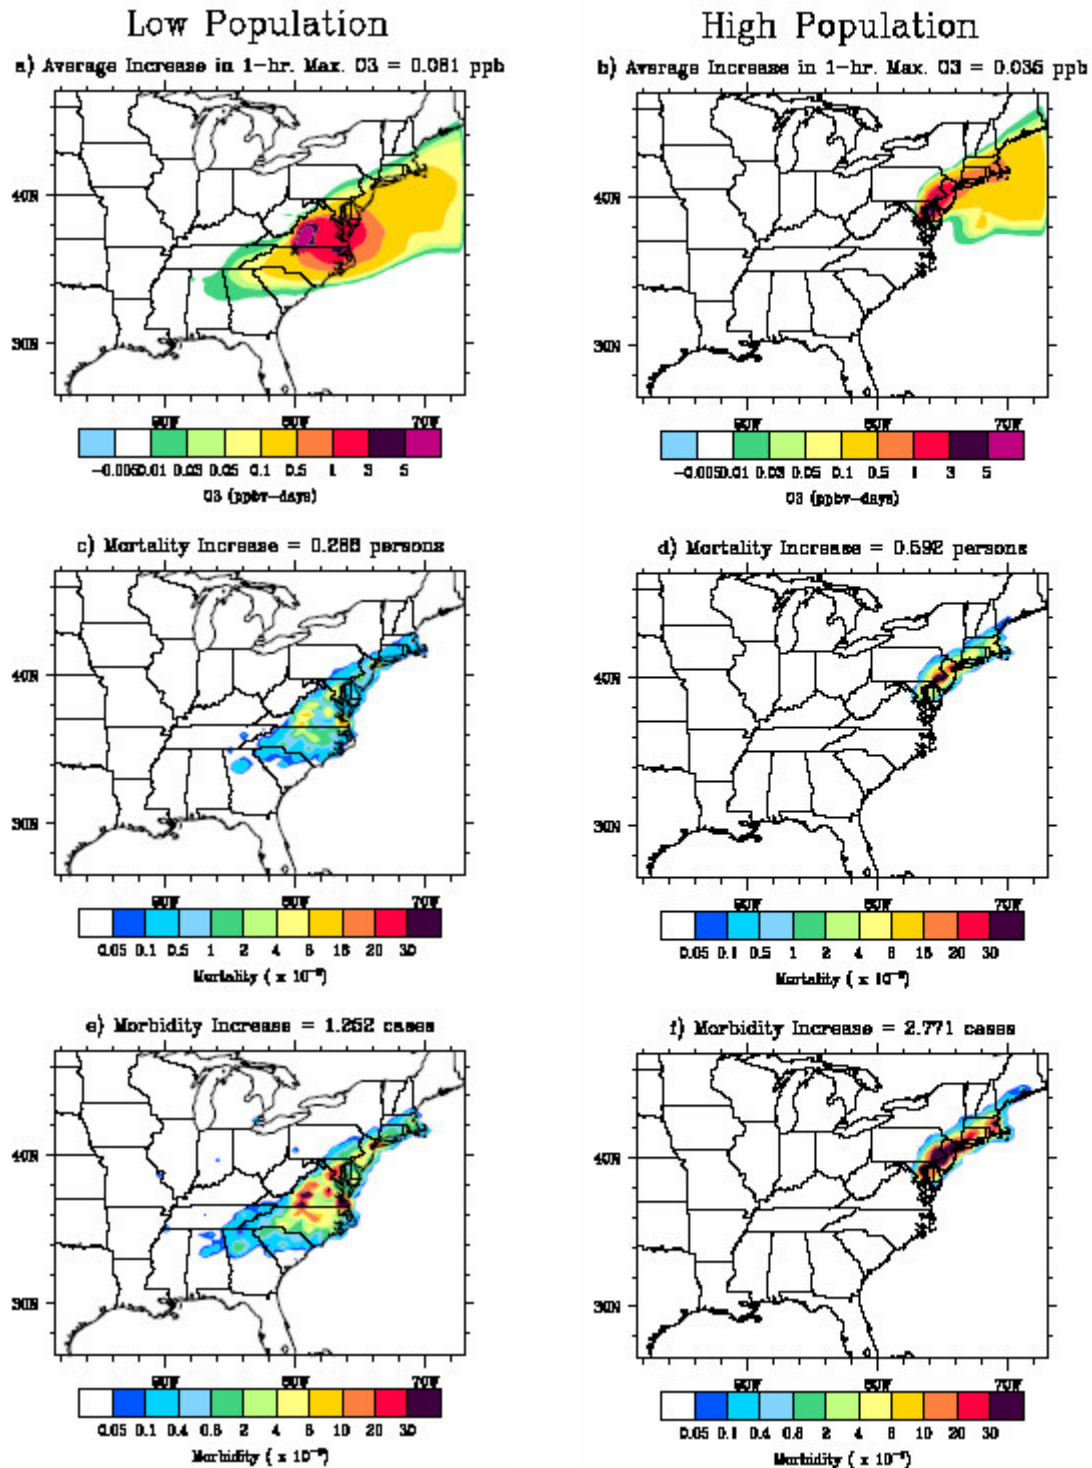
Low Population

a) Average Increase in 1-hr. Max. O3 = 0.081 ppb

40N
30N
90W 80W 70W

-0.005 0.01 0.03 0.05 0.1 0.5 1 3 5
O3 (ppbv-days)

c) Mortality Increase = 0.288 persons

40N
30N
90W 80W 70W

0.05 0.1 0.5 1 2 4 8 16 20 30
Mortality ( x 10$^{-3}$)

e) Morbidity Increase = 1.262 cases

40N
30N
90W 80W 70W

0.05 0.1 0.4 0.8 2 4 8 10 20 30
Morbidity ( x 10$^{-3}$)

High Population

b) Average Increase in 1-hr. Max. O3 = 0.036 ppb

40N
30N
90W 80W 70W

-0.005 0.01 0.03 0.05 0.1 0.5 1 3 5
O3 (ppbv-days)

d) Mortality Increase = 0.592 persons

40N
30N
90W 80W 70W

0.05 0.1 0.5 1 2 4 8 16 20 30
Mortality ( x 10$^{-3}$)

f) Morbidity Increase = 2.771 cases

40N
30N
90W 80W 70W

0.05 0.1 0.4 0.8 2 4 8 10 20 30
Morbidity ( x 10$^{-3}$)